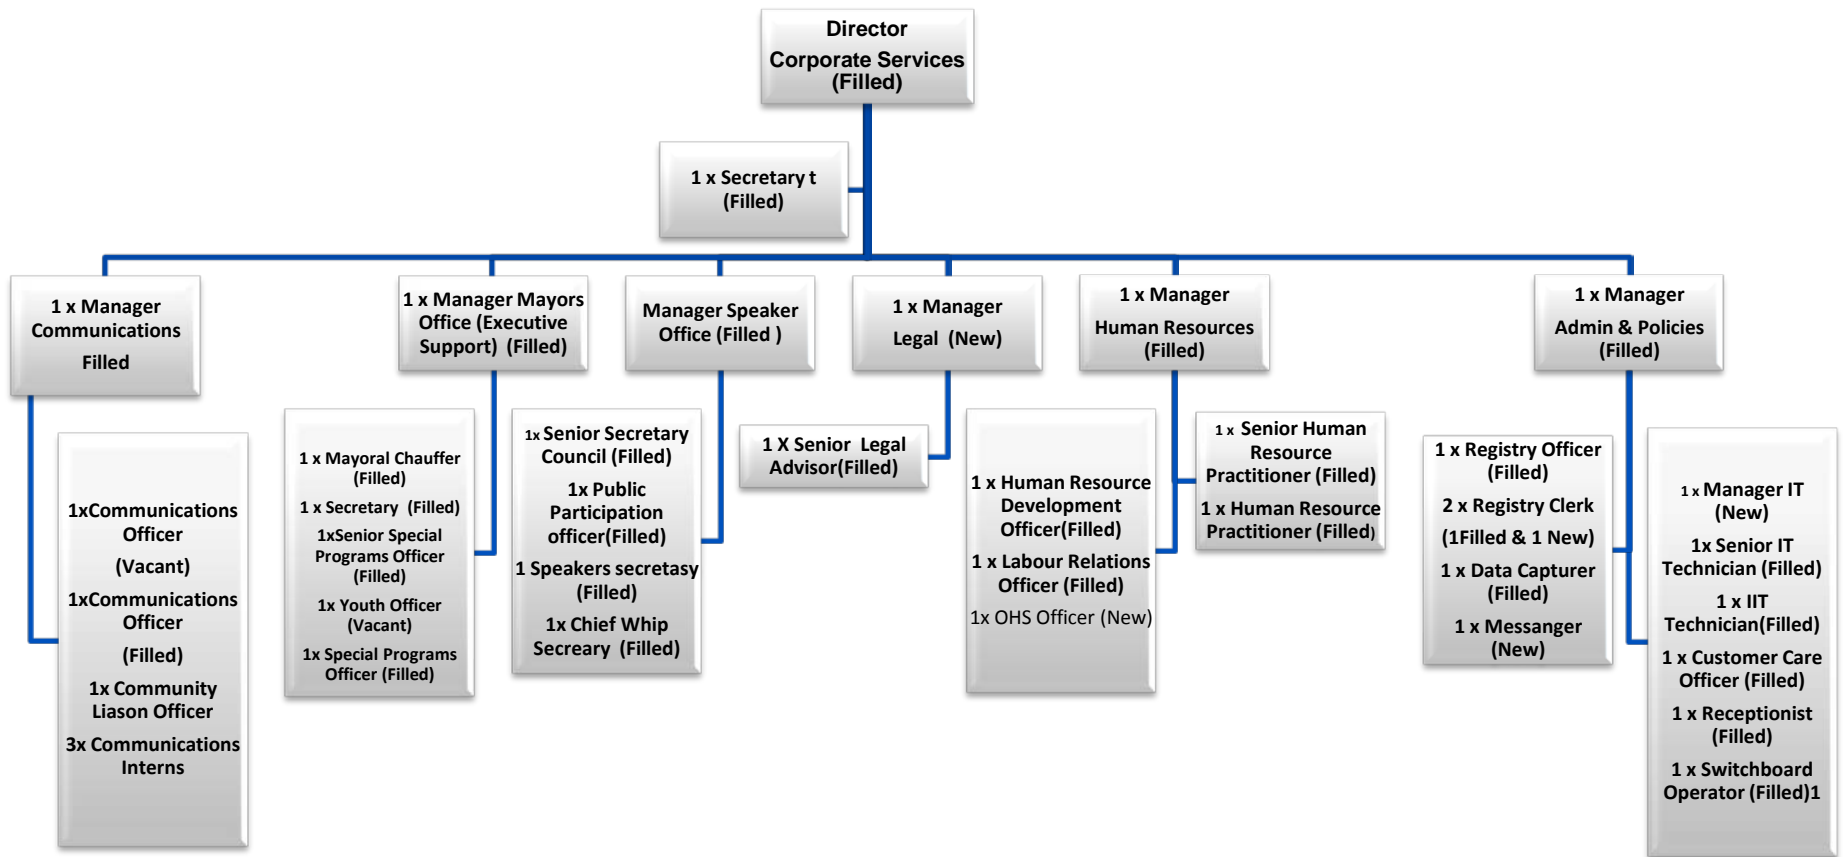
Director
Corporate Services
(Filled)

1 x Secretary t
(Filled)

1 x Manager
Communications
Filled

1xCommunications Officer
(Vacant)
1xCommunications Officer
(Filled)
1x Community Liason Officer
3x Communications Interns

1 x Manager Mayors Office (Executive Support) (Filled)

1 x Mayoral Chauffer (Filled)
1 x Secretary (Filled)
1xSenior Special Programs Officer (Filled)
1x Youth Officer (Vacant)
1x Special Programs Officer (Filled)

Manager Speaker Office (Filled )

1x Senior Secretary Council (Filled)
1x Public Participation officer(Filled)
1 Speakers secretasy (Filled)
1x Chief Whip Secreary (Filled)

1 x Manager
Legal (New)

1 X Senior Legal Advisor(Filled)

1 x Manager
Human Resources
(Filled)

1 x Human Resource Development Officer(Filled)
1 x Labour Relations Officer (Filled)
1x OHS Officer (New)

1 x Senior Human Resource Practitioner (Filled)
1 x Human Resource Practitioner (Filled)

1 x Manager
Admin & Policies
(Filled)

1 x Registry Officer (Filled)
2 x Registry Clerk
(1Filled & 1 New)
1 x Data Capturer (Filled)
1 x Messanger (New)

1 x Manager IT (New)
1x Senior IT Technician (Filled)
1 x IIT Technician(Filled)
1 x Customer Care Officer (Filled)
1 x Receptionist (Filled)
1 x Switchboard Operator (Filled)1